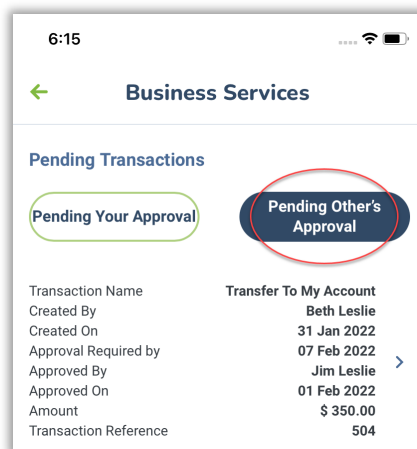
6:15

Business Services

Pending Transactions

Pending Your Approval

Pending Other's Approval

| | |
|---|---|
| Transaction Name | Transfer To My Account |
| Created By | Beth Leslie |
| Created On | 31 Jan 2022 |
| Approval Required by | 07 Feb 2022 |
| Approved By | Jim Leslie |
| Approved On | 01 Feb 2022 |
| Amount | $ 350.00 |
| Transaction Reference | 504 |